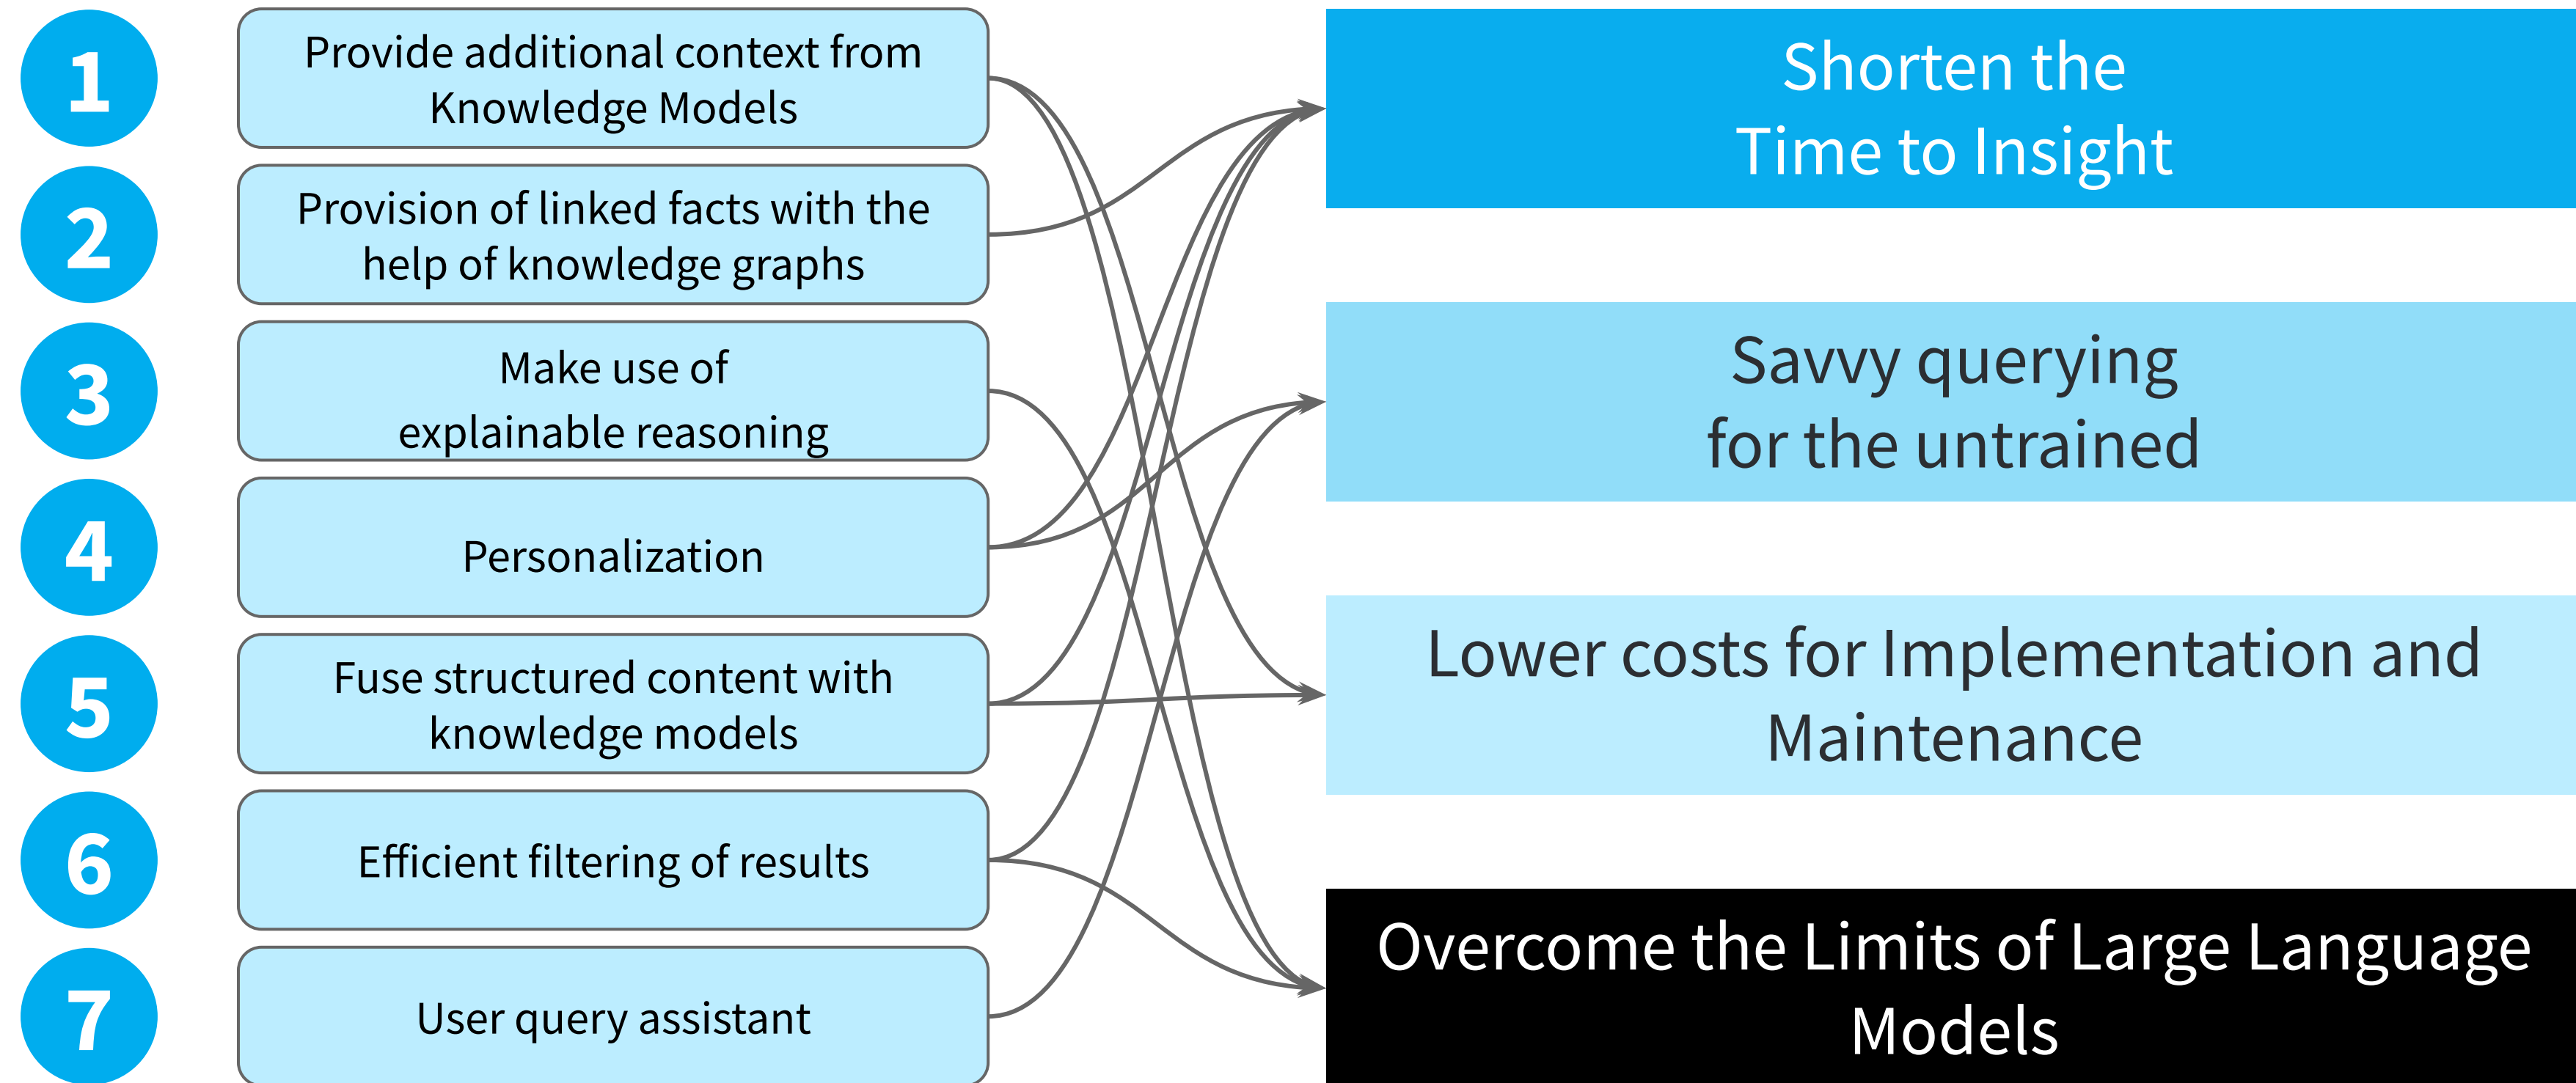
1
Provide additional context from Knowledge Models

2
Provision of linked facts with the help of knowledge graphs

3
Make use of explainable reasoning

4
Personalization

5
Fuse structured content with knowledge models

6
Efficient filtering of results

7
User query assistant

Shorten the Time to Insight

Savvy querying for the untrained

Lower costs for Implementation and Maintenance

Overcome the Limits of Large Language Models